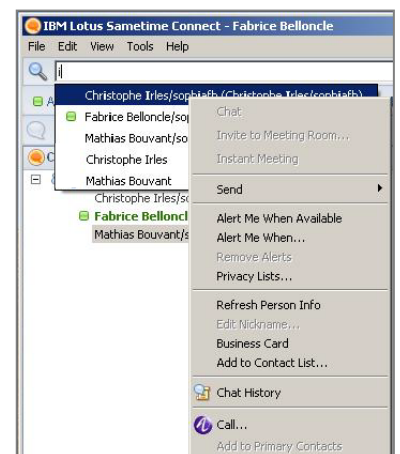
IBM Lotus Sametime Connect - Fabrice Belloncle

File Edit View Tools Help

i

Christophe Irles/sophiafb (Christophe Irles/sophiafb)

Fabrice Belloncle/sop

Mathias Bouvant/so

Christophe Irles

Mathias Bouvant

A

C

Christophe Irles/so

Fabrice Belloncl

Mathias Bouvant/s

Chat

Invite to Meeting Room...

Instant Meeting

Send

Alert Me When Available

Alert Me When...

Remove Alerts

Privacy Lists...

Refresh Person Info

Edit Nickname...

Business Card

Add to Contact List...

Chat History

Call...

Add to Primary Contacts